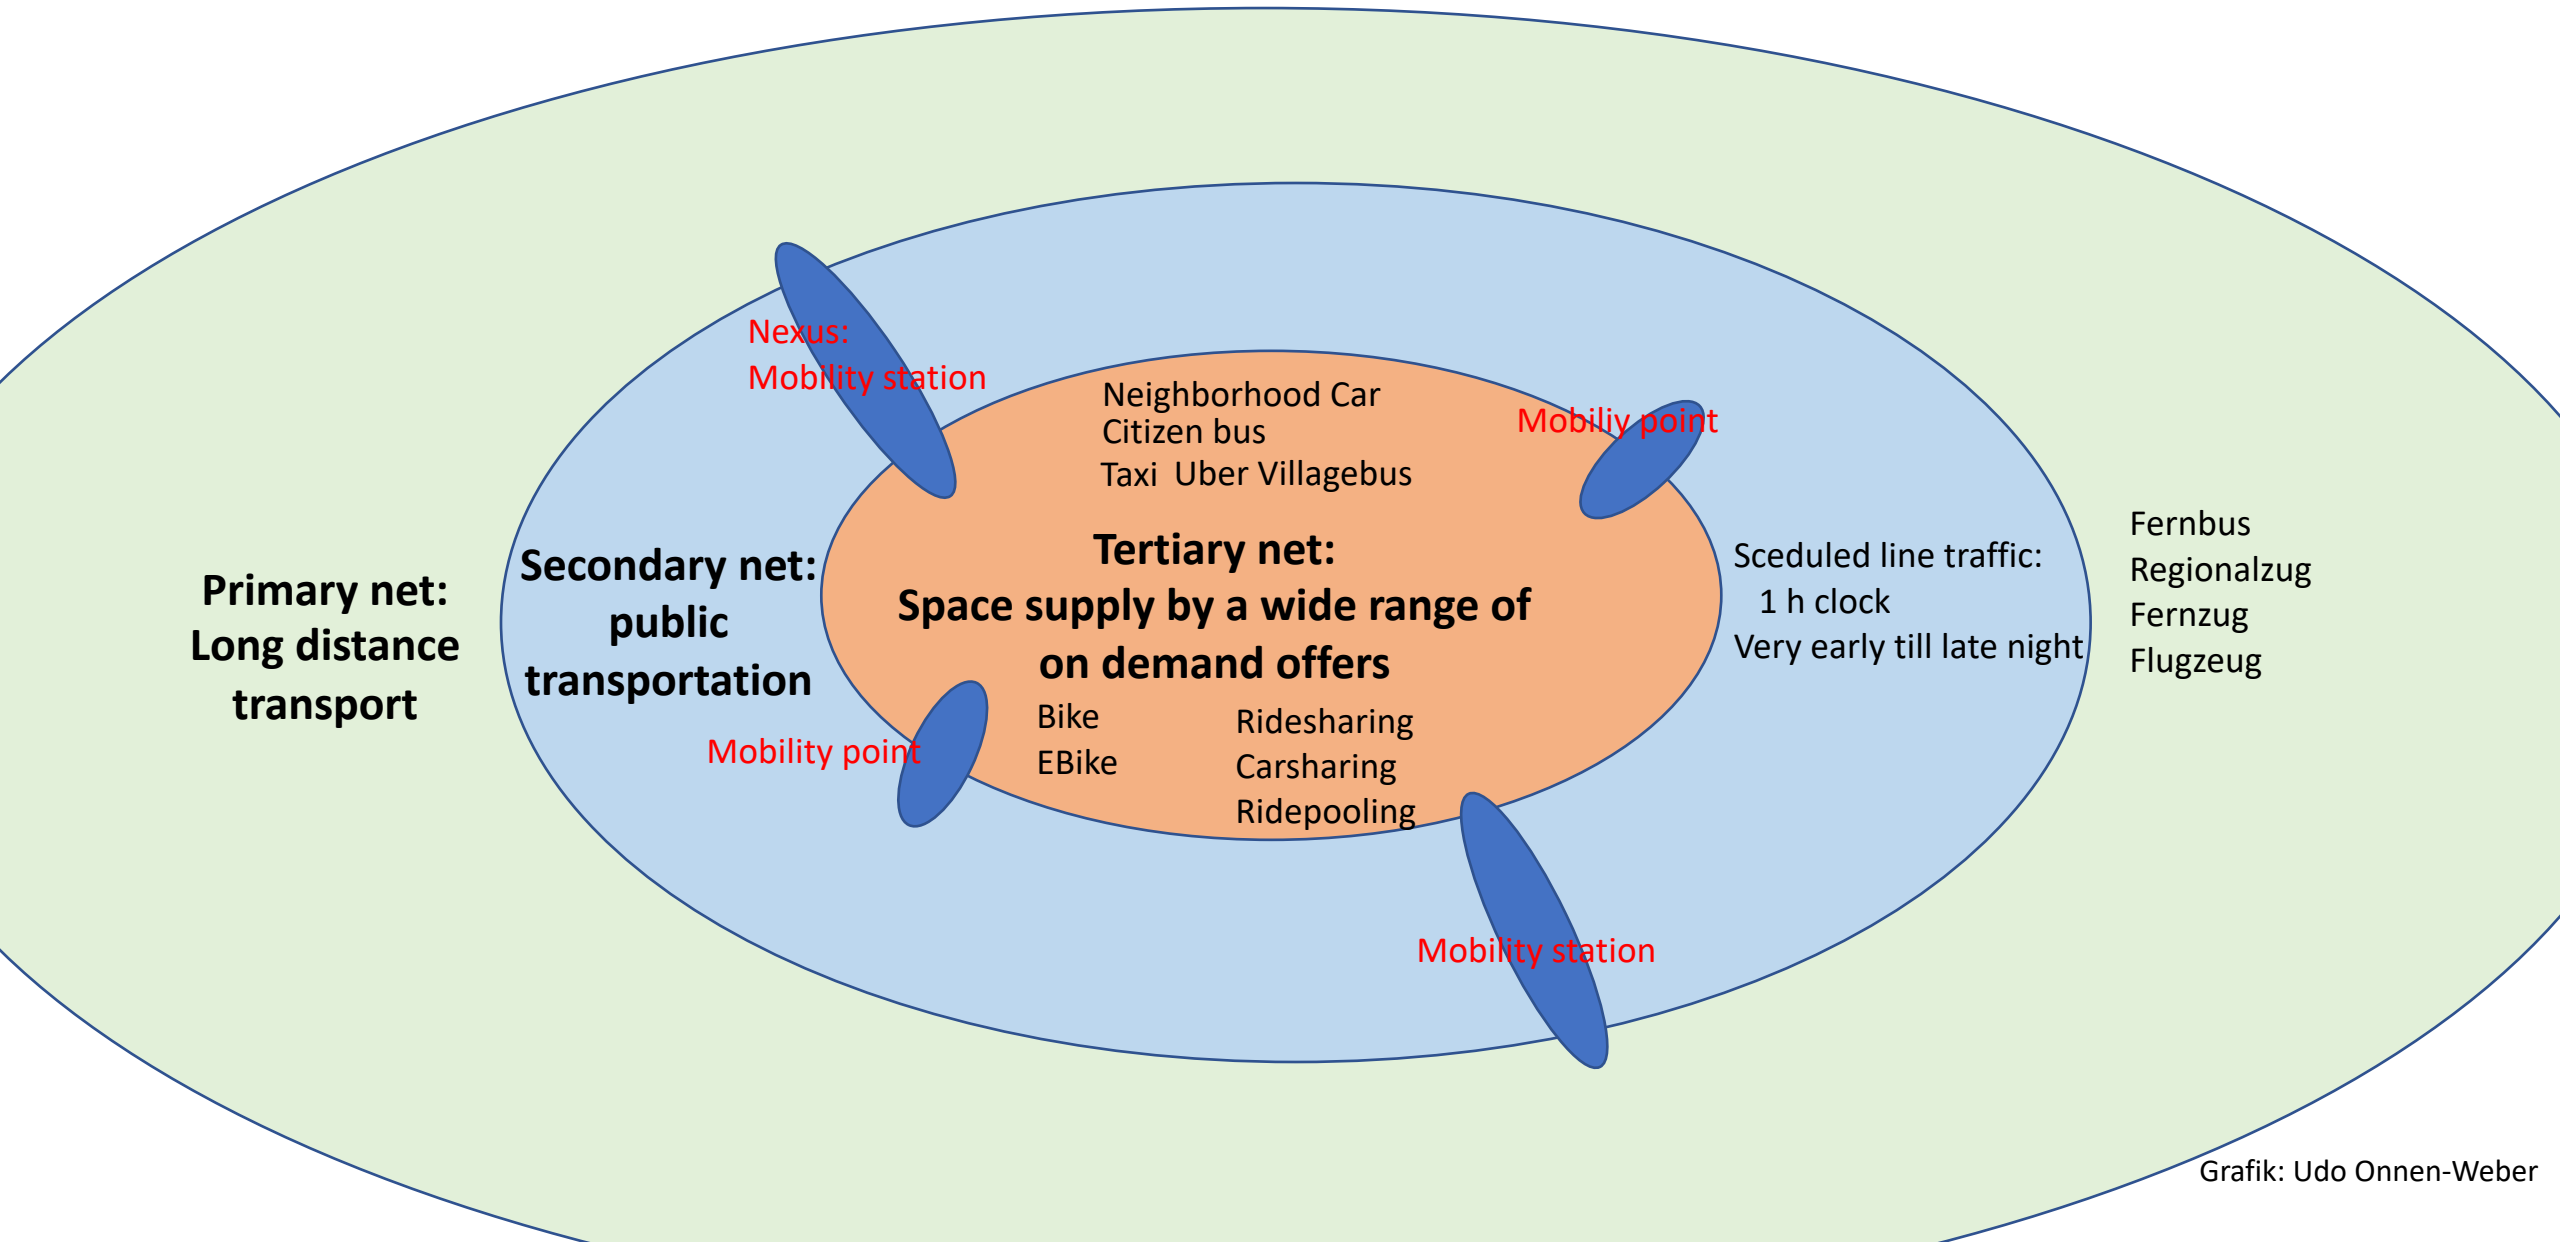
Nexus:
Mobility station

Neighborhood Car
Citizen bus
Taxi Uber Villagebus

Mobiliy point

Primary net:
Long distance transport

Secondary net:
public transportation

Tertiary net:
Space supply by a wide range of on demand offers

Sceduled line traffic:
1 h clock
Very early till late night

Fernbus
Regionalzug
Fernzug
Flugzeug

Mobility point

Bike
EBike

Ridesharing
Carsharing
Ridepooling

Mobility station

Grafik: Udo Onnen-Weber